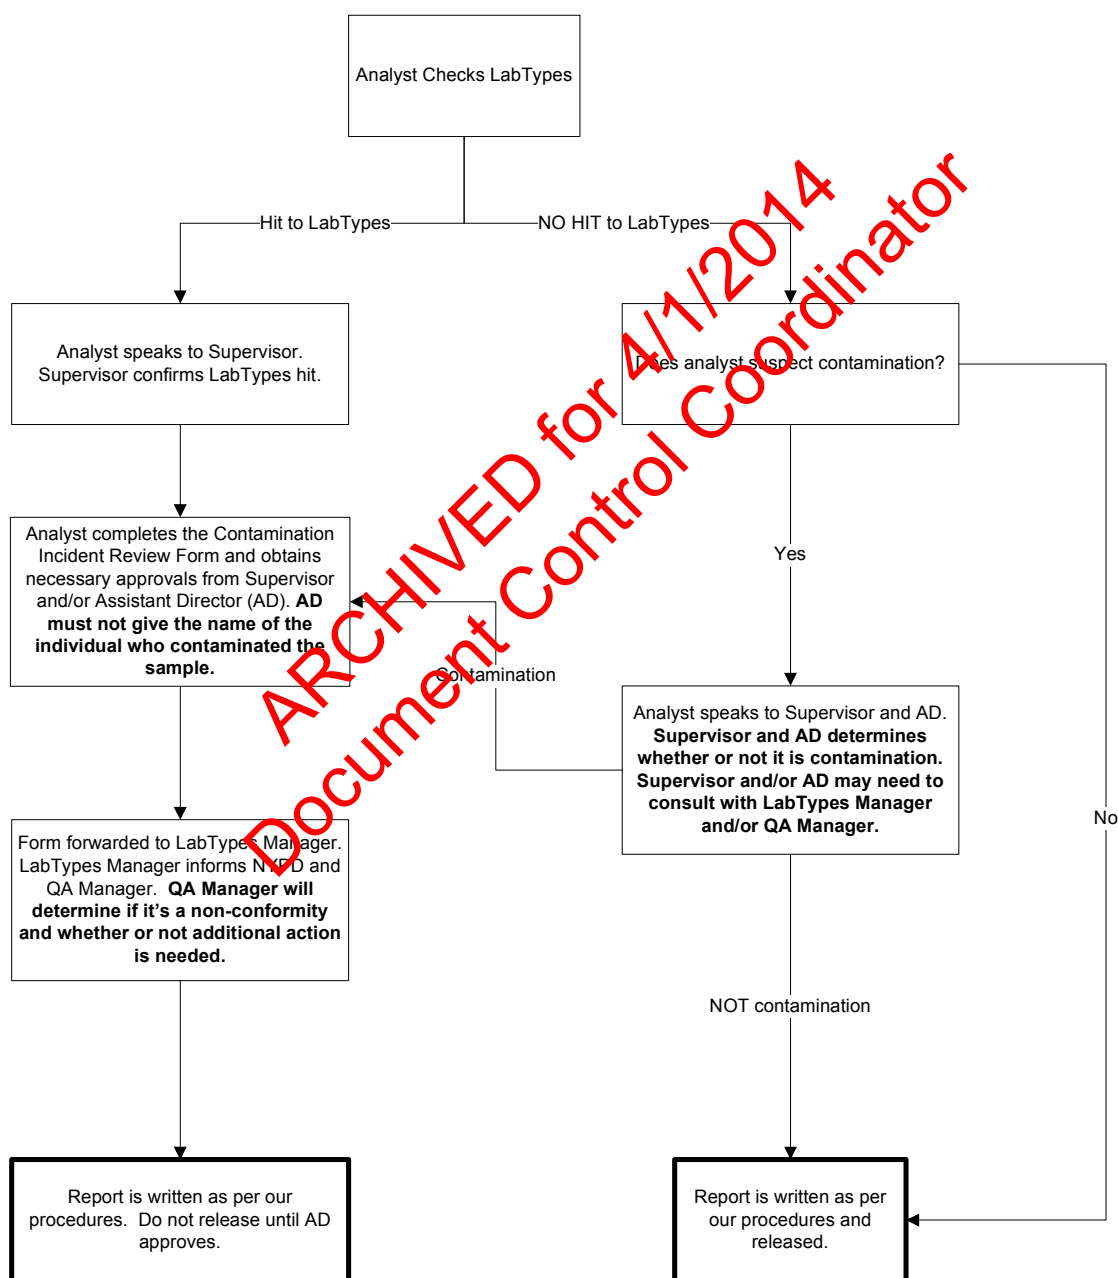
Analyst Checks LabTypes

Hit to LabTypes

NO HIT to LabTypes

Analyst speaks to Supervisor. Supervisor confirms LabTypes hit.

Does analyst suspect contamination?

Analyst completes the Contamination Incident Review Form and obtains necessary approvals from Supervisor and/or Assistant Director (AD). **AD must not give the name of the individual who contaminated the sample.**

Yes

Contamination

Analyst speaks to Supervisor and AD. **Supervisor and AD determines whether or not it is contamination. Supervisor and/or AD may need to consult with LabTypes Manager and/or QA Manager.**

No

Form forwarded to LabTypes Manager. LabTypes Manager informs NYPD and QA Manager. **QA Manager will determine if it's a non-conformity and whether or not additional action is needed.**

NOT contamination

Report is written as per our procedures. Do not release until AD approves.

Report is written as per our procedures and released.

ARCHIVED for 4/1/2014
Document Control Coordinator